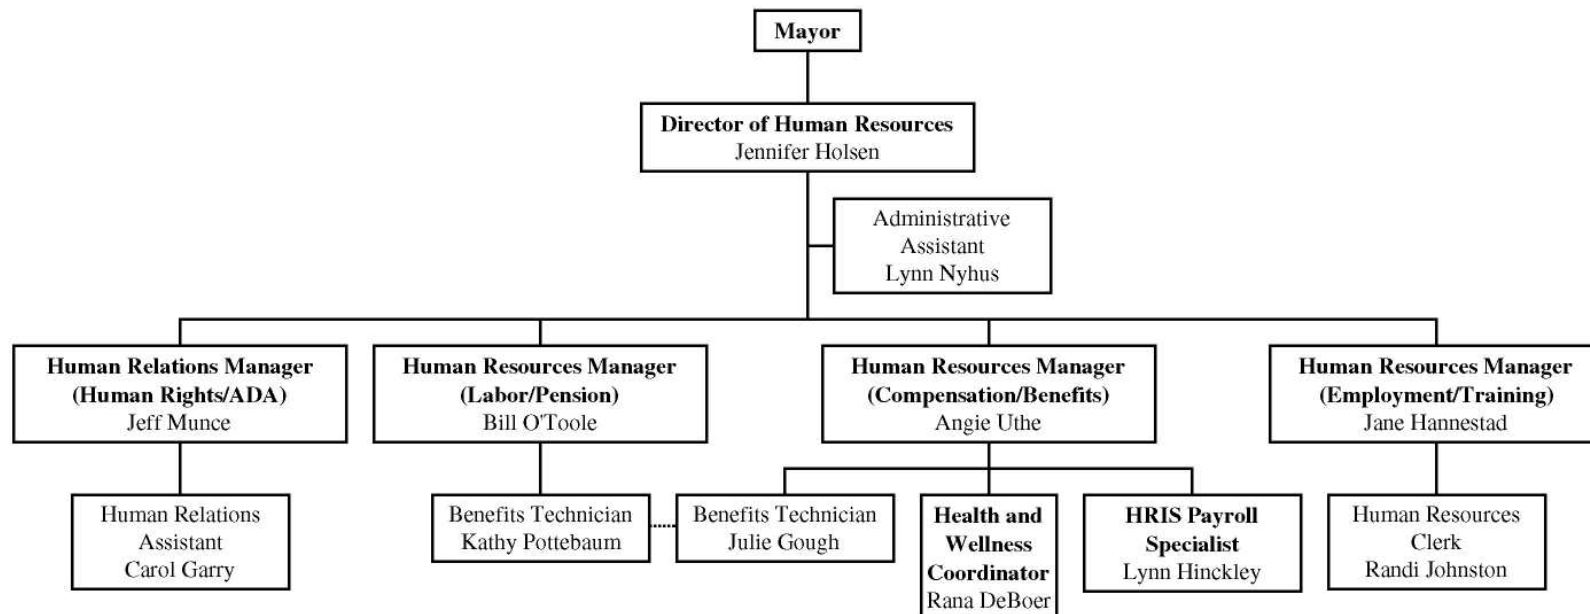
Mayor

Director of Human Resources
Jennifer Holsen

Administrative Assistant
Lynn Nyhus

Human Relations Manager (Human Rights/ADA)
Jeff Munce

Human Resources Manager (Labor/Pension)
Bill O'Toole

Human Resources Manager (Compensation/Benefits)
Angie Uthe

Human Resources Manager (Employment/Training)
Jane Hannestad

Human Relations Assistant
Carol Garry

Benefits Technician
Kathy Pottebaum

Benefits Technician
Julie Gough

Health and Wellness Coordinator
Rana DeBoer

HRIS Payroll Specialist
Lynn Hinckley

Human Resources Clerk
Randi Johnston